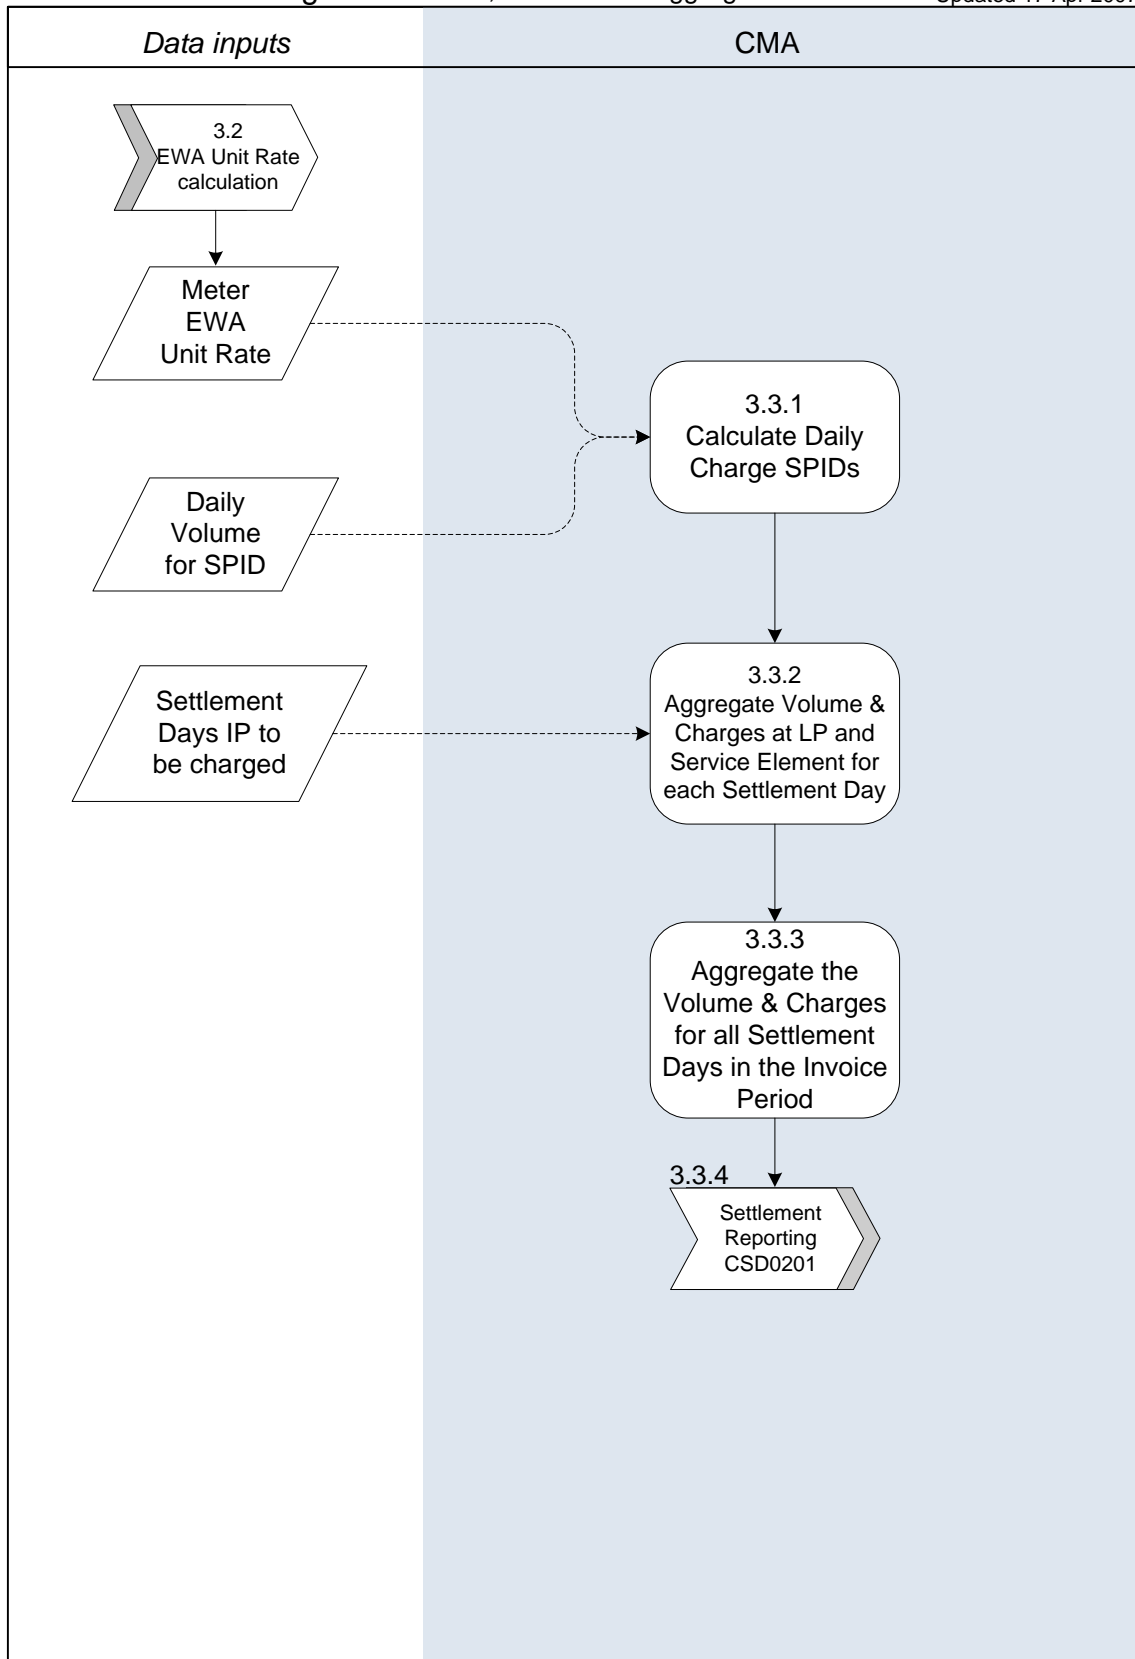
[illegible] Updated 11 Apr 20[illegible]

Data inputs

CMA

3.2
EWA Unit Rate calculation

Meter
EWA
Unit Rate

3.3.1
Calculate Daily Charge SPIDs

Daily
Volume
for SPID

Settlement
Days IP to
be charged

3.3.2
Aggregate Volume & Charges at LP and Service Element for each Settlement Day

3.3.3
Aggregate the Volume & Charges for all Settlement Days in the Invoice Period

3.3.4

Settlement
Reporting
CSD0201